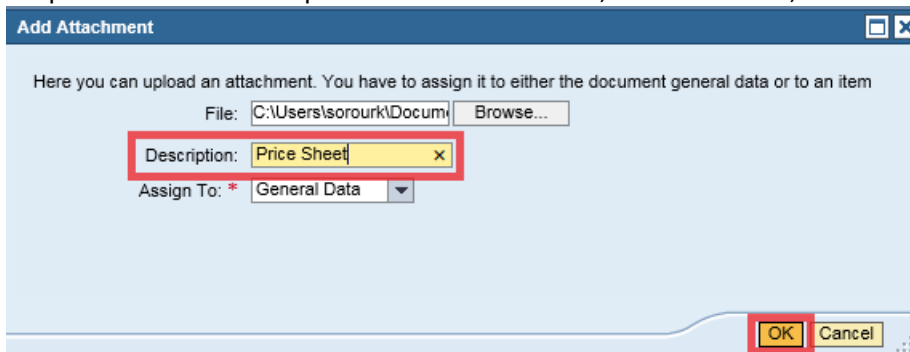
Add Attachment

Here you can upload an attachment. You have to assign it to either the document general data or to an item

File: C:\Users\sorourk\Docum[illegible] Browse...

Description: Price Sheet ×

Assign To: * General Data

OK Cancel